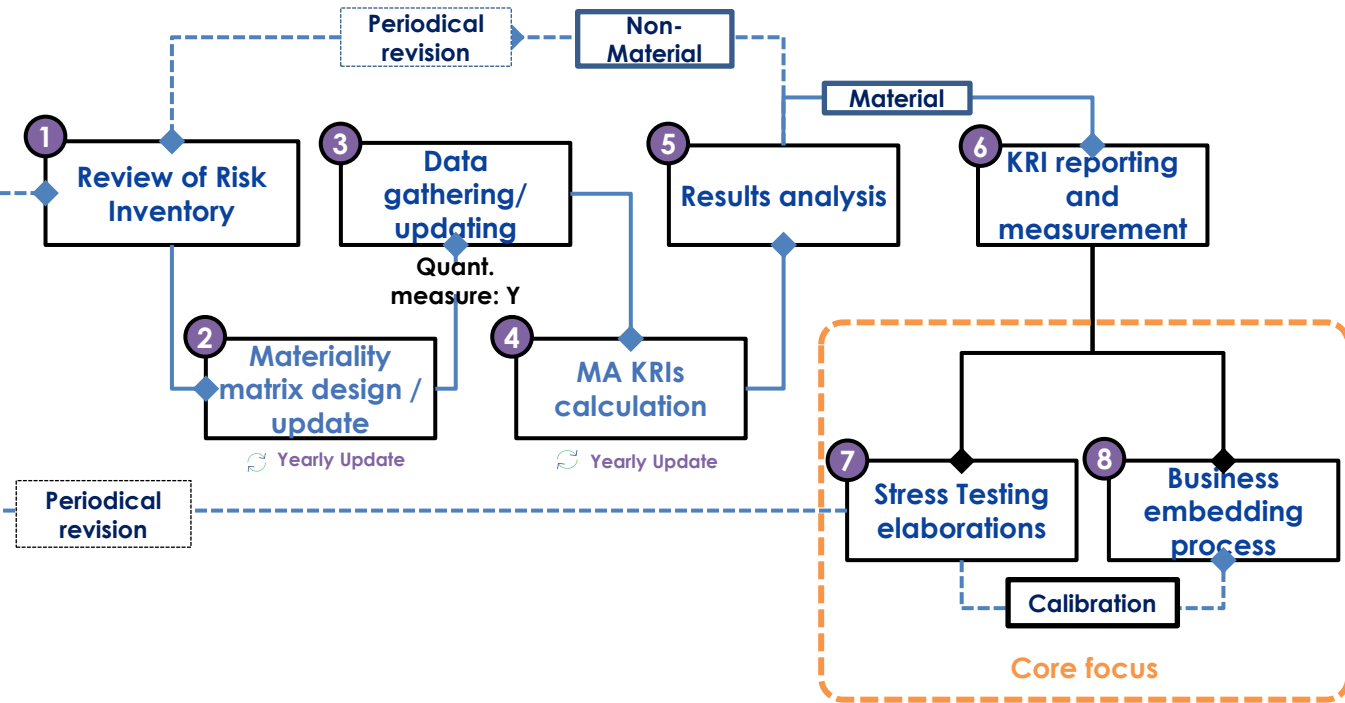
Periodical revision

Non-Material

Material

1
Review of Risk Inventory

3
Data gathering/ updating

Quant. measure: Y

5
Results analysis

6
KRI reporting and measurement

2
Materiality matrix design / update

Yearly Update

4
MA KRIs calculation

Yearly Update

Periodical revision

7
Stress Testing elaborations

8
Business embedding process

Calibration

Core focus